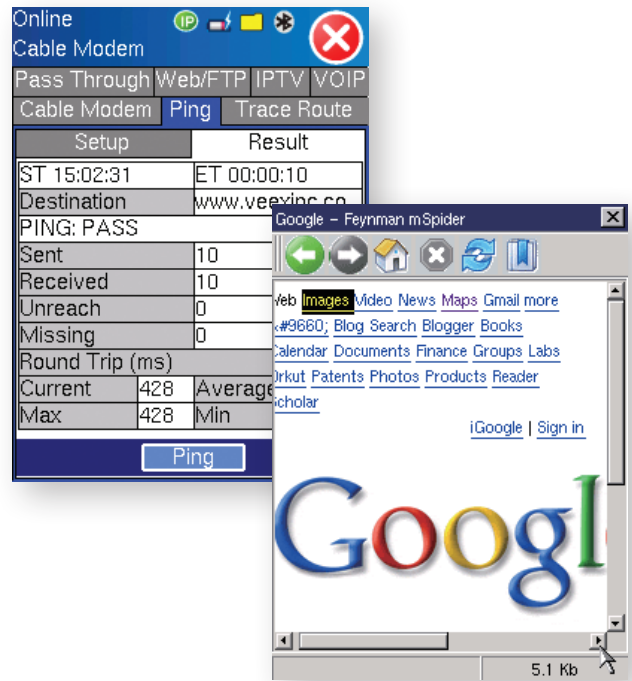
Online
Cable Modem

Pass Through | Web/FTP | IPTV | VOIP
Cable Modem | Ping | Trace Route

Setup | Result

| ST 15:02:31 | | ET 00:00:10 | |
|---|---|---|---|
| Destination | | www.veexinc.co | |
| PING: PASS | | | |
| Sent | | 10 | |
| Received | | 10 | |
| Unreach | | 0 | |
| Missing | | 0 | |
| Round Trip (ms) | | | |
| Current | 428 | Average | |
| Max | 428 | Min | |

Ping

Google – Feynman mSpider

Web Images Video News Maps Gmail more
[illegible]#9660; Blog Search Blogger Books
Calendar Documents Finance Groups Labs
Orkut Patents Photos Products Reader
Scholar

iGoogle | Sign in

Googl

5.1 Kb